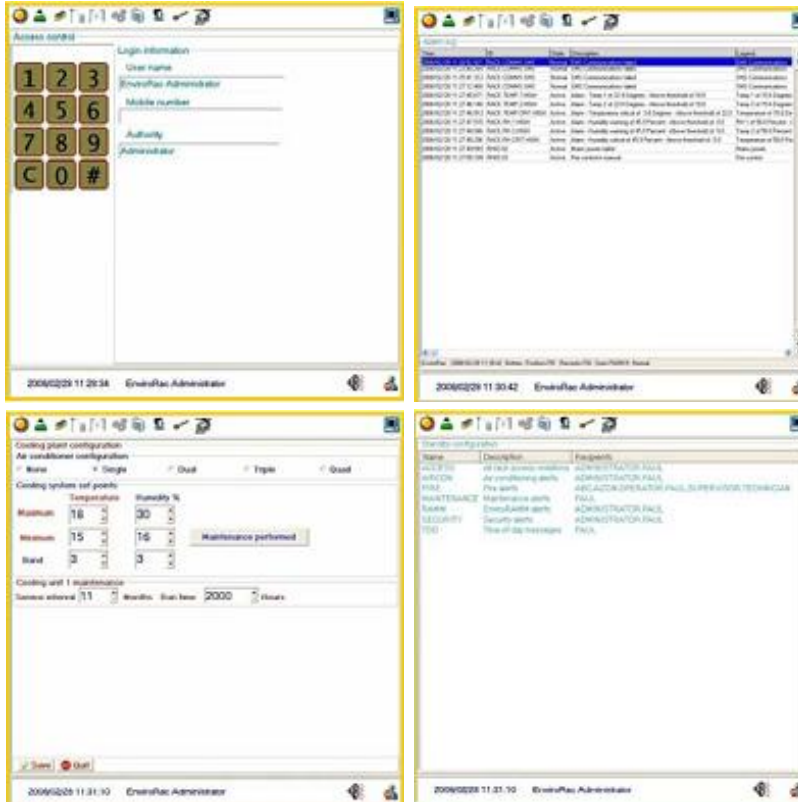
Access control

Login information

User name

EnviroRac Administrator

Mobile number

Authority

Administrator

1 2 3
4 5 6
7 8 9
C 0 #

2008/02/29 11:29:34 EnviroRac Administrator

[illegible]

2008/02/29 11:30:42 EnviroRac Administrator

Cooling plant configuration

Air conditioner configuration

None Single Dual Triple Quad

Cooling system set points

| | Temperature | Humidity % |
|---|---|---|
| Maximum | 18 | 30 |
| Minimum | 15 | 16 |
| Band | 3 | 3 |

Maintenance performed

Cooling unit 1 maintenance

Service interval 11 Months Run time 2000 Hours

Save Quit

2008/02/29 11:31:10 EnviroRac Administrator

Standby configuration

| Name | Description | Recipients |
|---|---|---|
| ACCESS | All rack access violations | ADMINISTRATOR,PAUL |
| AIRCON | Air conditioning alerts | ADMINISTRATOR,PAUL |
| FIRE | Fire alerts | AIRCADON,OPERATOR,PAUL,SUPERVISOR,TECHNICIAN |
| MAINTENANCE | Maintenance alerts | PAUL |
| RAWM | EnviroRaWM alerts | ADMINISTRATOR,PAUL |
| SECURITY | Security alerts | ADMINISTRATOR,PAUL |
| TOD | Time of day messages | PAUL |

2008/02/29 11:31:10 EnviroRac Administrator